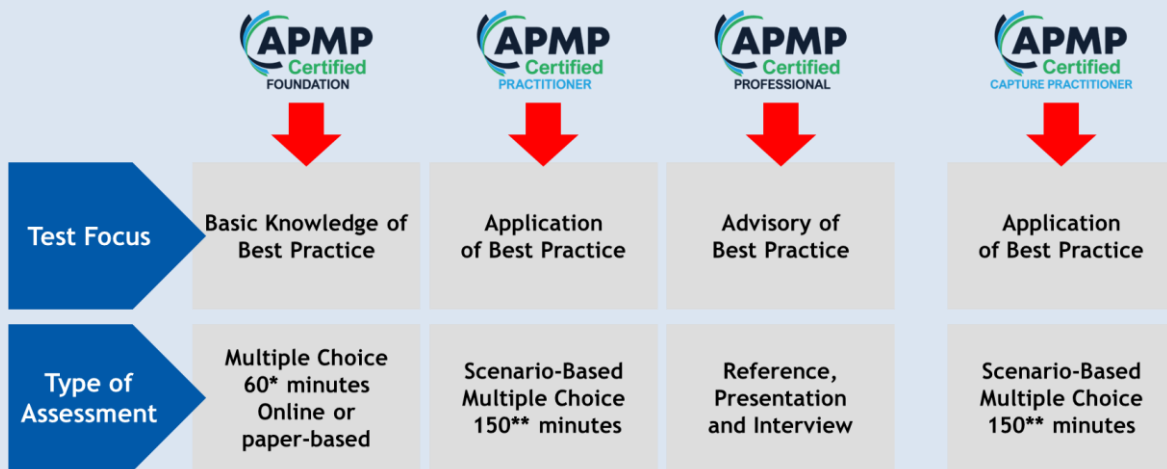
APMP Certified FOUNDATION

APMP Certified PRACTITIONER

APMP Certified PROFESSIONAL

APMP Certified CAPTURE PRACTITIONER

| | | | | |
|---|---|---|---|---|
| Test Focus | Basic Knowledge of Best Practice | Application of Best Practice | Advisory of Best Practice | Application of Best Practice |
| Type of Assessment | Multiple Choice 60* minutes Online or paper-based | Scenario-Based Multiple Choice 150** minutes | Reference, Presentation and Interview | Scenario-Based Multiple Choice 150** minutes |